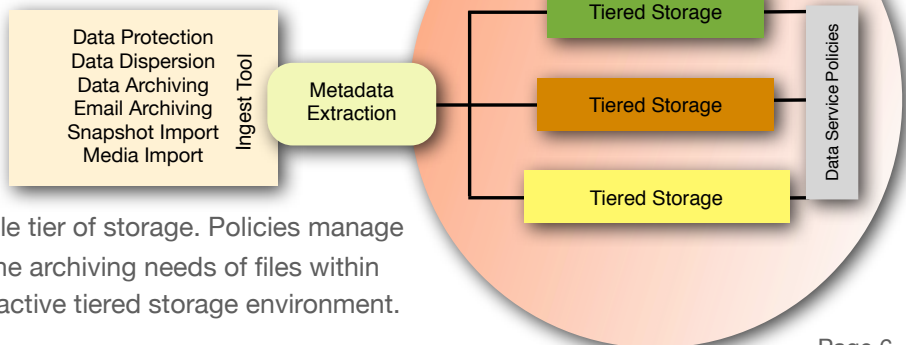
Data Protection
Data Dispersion
Data Archiving
Email Archiving
Snapshot Import
Media Import

Ingest Tool

Metadata Extraction

Tiered Storage

Tiered Storage

Tiered Storage

Data Service Policies

le tier of storage. Policies manage he archiving needs of files within active tiered storage environment.

Page 6